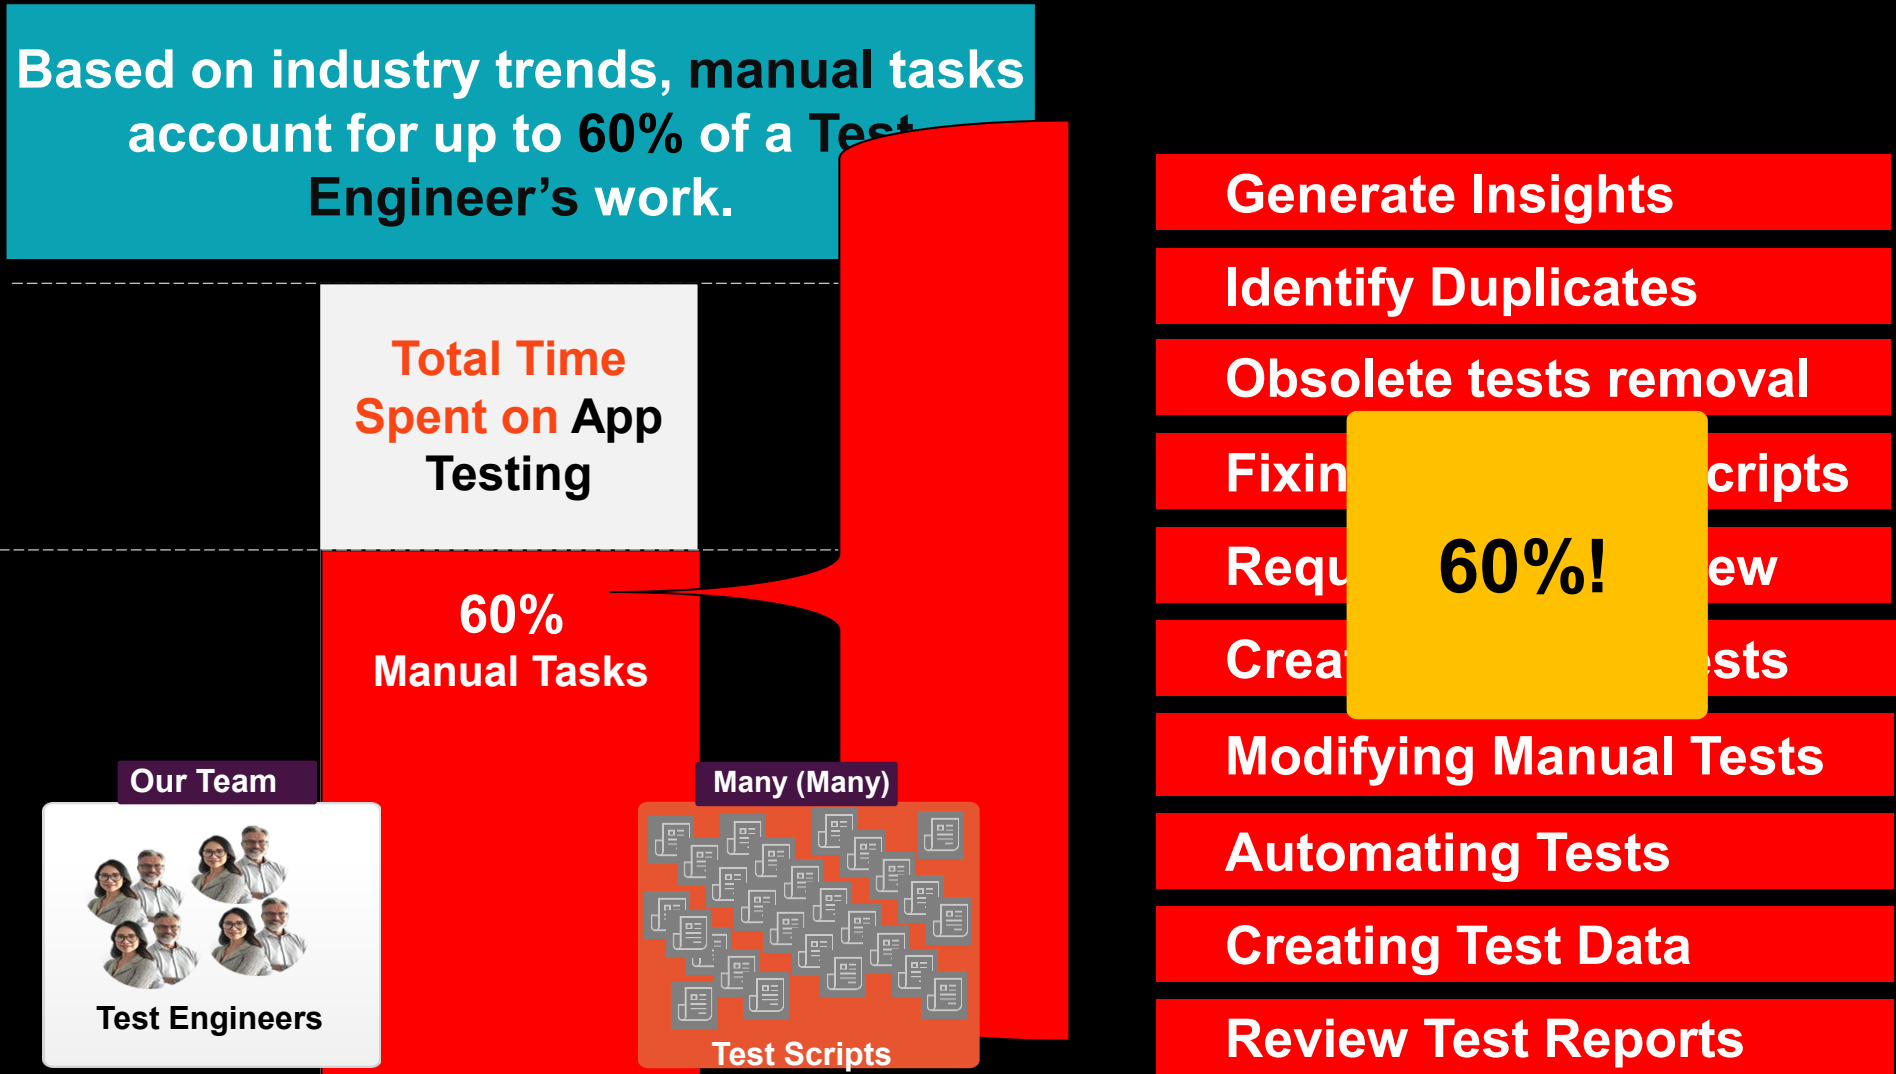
Based on industry trends, manual tasks account for up to 60% of a Test Engineer's work.

Total Time Spent on App Testing

60%
Manual Tasks

Our Team

Test Engineers

Many (Many)

Test Scripts

Generate Insights

Identify Duplicates

Obsolete tests removal

Fixin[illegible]cripts

Requ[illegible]ew

Crea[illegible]ests

60%!

Modifying Manual Tests

Automating Tests

Creating Test Data

Review Test Reports